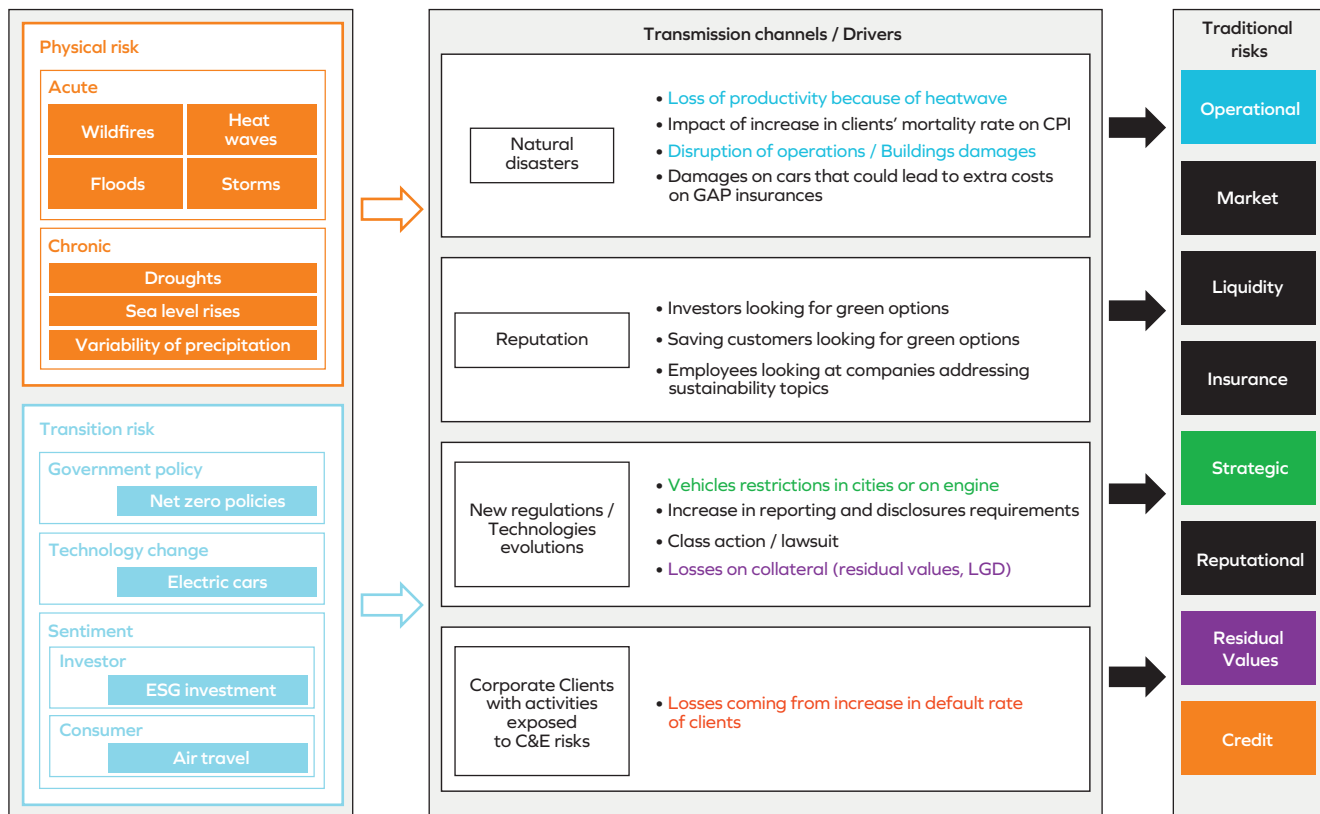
Physical risk

Acute

Wildfires

Heat waves

Floods

Storms

Chronic

Droughts

Sea level rises

Variability of precipitation

Transition risk

Government policy

Net zero policies

Technology change

Electric cars

Sentiment

Investor

ESG investment

Consumer

Air travel

Transmission channels / Drivers

Natural disasters

• Loss of productivity because of heatwave
• Impact of increase in clients' mortality rate on CPI
• Disruption of operations / Buildings damages
• Damages on cars that could lead to extra costs on GAP insurances

Reputation

• Investors looking for green options
• Saving customers looking for green options
• Employees looking at companies addressing sustainability topics

New regulations / Technologies evolutions

• Vehicles restrictions in cities or on engine
• Increase in reporting and disclosures requirements
• Class action / lawsuit
• Losses on collateral (residual values, LGD)

Corporate Clients with activities exposed to C&E risks

• Losses coming from increase in default rate of clients

Traditional risks

Operational

Market

Liquidity

Insurance

Strategic

Reputational

Residual Values

Credit